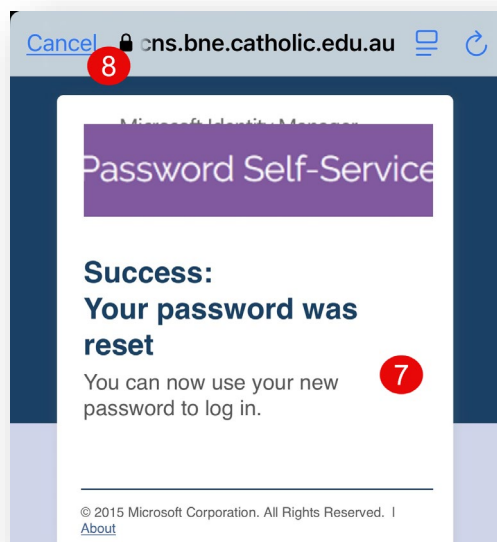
Cancel 8 cns.bne.catholic.edu.au

Microsoft Identity Manager

Password Self-Service

Success:
Your password was reset

You can now use your new password to log in. 7

© 2015 Microsoft Corporation. All Rights Reserved. | About